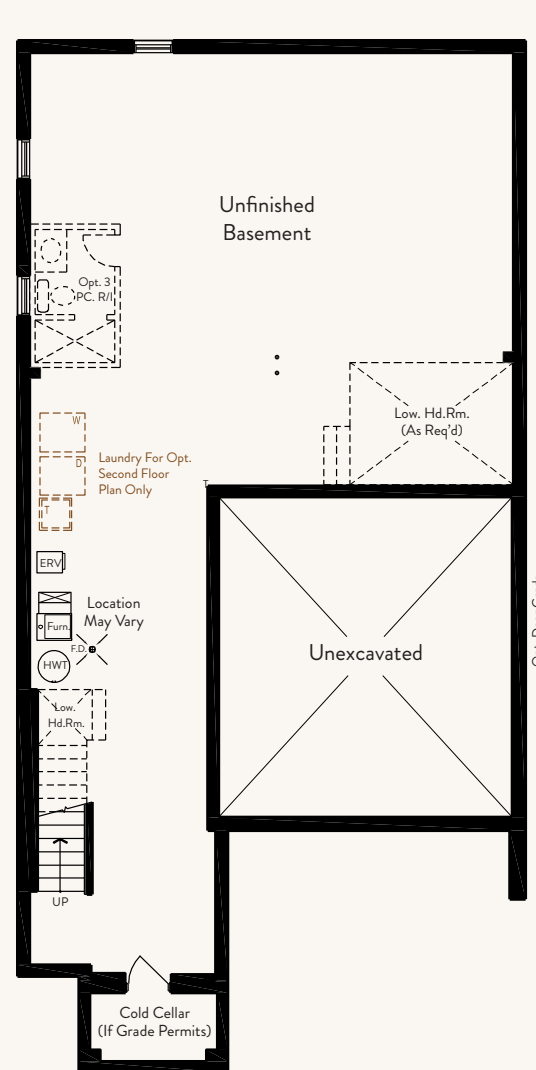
Unfinished Basement

Opt. 3 PC. R/I

Low. Hd.Rm. (As Req'd)

W

D

Laundry For Opt. Second Floor Plan Only

T

ERV

Location May Vary

Furn.

F.D.

HWT

Unexcavated

Low. Hd.Rm.

UP

Cold Cellar (If Grade Permits)

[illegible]